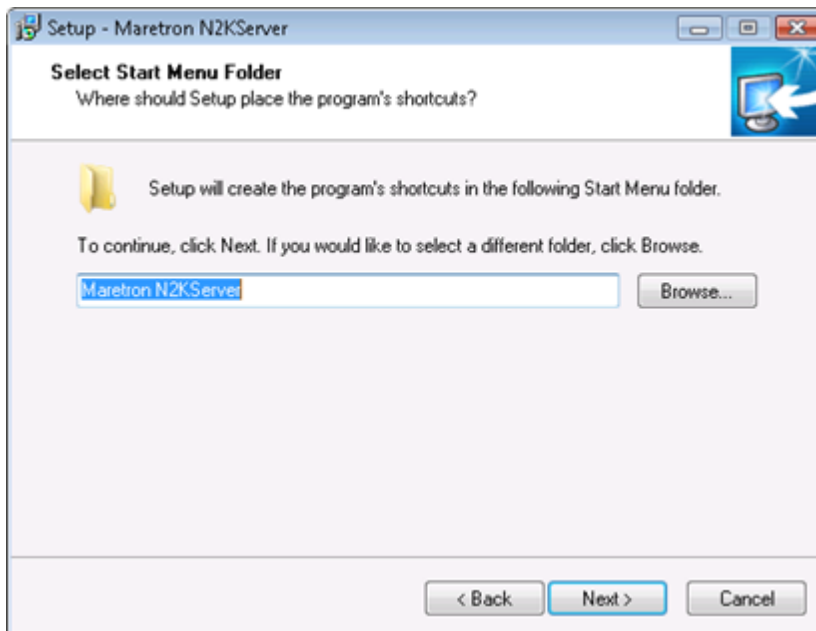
Setup - Maretron N2KServer

Select Start Menu Folder
Where should Setup place the program's shortcuts?

Setup will create the program's shortcuts in the following Start Menu folder.

To continue, click Next. If you would like to select a different folder, click Browse.

Maretron N2KServer

Browse...

< Back

Next >

Cancel